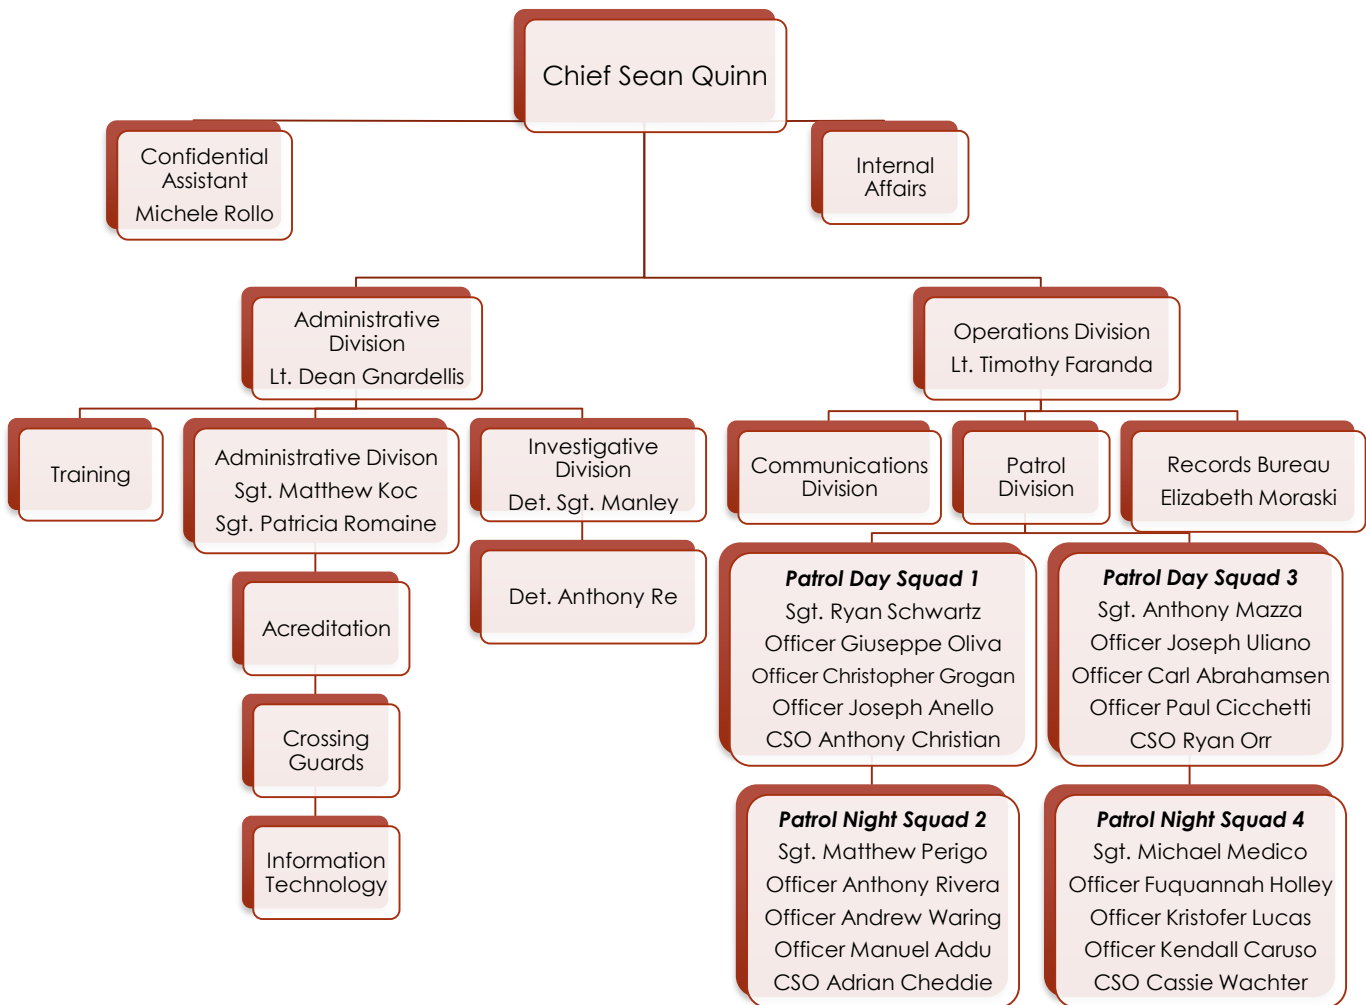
Chief Sean Quinn

Confidential Assistant
Michele Rollo

Internal Affairs

Administrative Division
Lt. Dean Gnardellis

Operations Division
Lt. Timothy Faranda

Training

Administrative Divison
Sgt. Matthew Koc
Sgt. Patricia Romaine

Investigative Division
Det. Sgt. Manley

Communications Division

Patrol Division

Records Bureau
Elizabeth Moraski

Acreditation

Det. Anthony Re

Crossing Guards

Information Technology

***Patrol Day Squad 1***
Sgt. Ryan Schwartz
Officer Giuseppe Oliva
Officer Christopher Grogan
Officer Joseph Anello
CSO Anthony Christian

***Patrol Day Squad 3***
Sgt. Anthony Mazza
Officer Joseph Uliano
Officer Carl Abrahamsen
Officer Paul Cicchetti
CSO Ryan Orr

***Patrol Night Squad 2***
Sgt. Matthew Perigo
Officer Anthony Rivera
Officer Andrew Waring
Officer Manuel Addu
CSO Adrian Cheddie

***Patrol Night Squad 4***
Sgt. Michael Medico
Officer Fuquannah Holley
Officer Kristofer Lucas
Officer Kendall Caruso
CSO Cassie Wachter